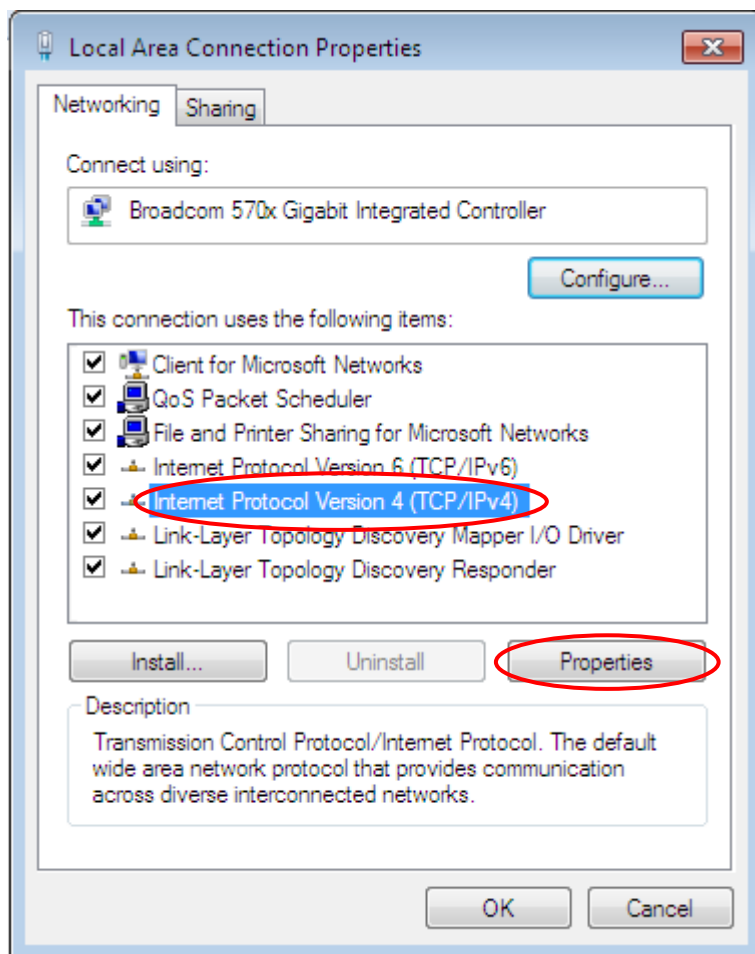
Local Area Connection Properties

Networking
Sharing

Connect using:

Broadcom 570x Gigabit Integrated Controller

Configure...

This connection uses the following items:

Client for Microsoft Networks
QoS Packet Scheduler
File and Printer Sharing for Microsoft Networks
Internet Protocol Version 6 (TCP/IPv6)
Internet Protocol Version 4 (TCP/IPv4)
Link-Layer Topology Discovery Mapper I/O Driver
Link-Layer Topology Discovery Responder

Install...
Uninstall
Properties

Description

Transmission Control Protocol/Internet Protocol. The default wide area network protocol that provides communication across diverse interconnected networks.

OK
Cancel